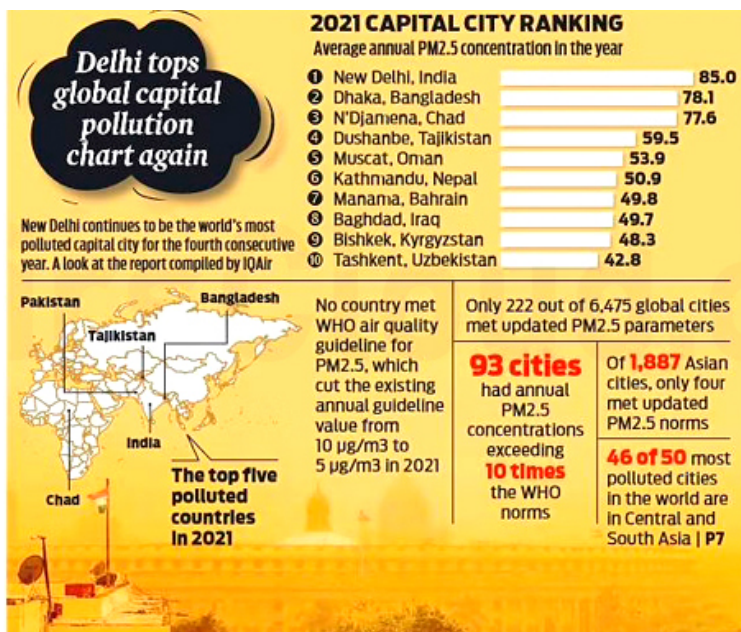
Delhi tops global capital pollution chart again

New Delhi continues to be the world's most polluted capital city for the fourth consecutive year. A look at the report compiled by IQAir

2021 CAPITAL CITY RANKING
Average annual PM2.5 concentration in the year

| | City | Value |
|---|---|---|
| 1 | New Delhi, India | 85.0 |
| 2 | Dhaka, Bangladesh | 78.1 |
| 3 | N'Djamena, Chad | 77.6 |
| 4 | Dushanbe, Tajikistan | 59.5 |
| 5 | Muscat, Oman | 53.9 |
| 6 | Kathmandu, Nepal | 50.9 |
| 7 | Manama, Bahrain | 49.8 |
| 8 | Baghdad, Iraq | 49.7 |
| 9 | Bishkek, Kyrgyzstan | 48.3 |
| 10 | Tashkent, Uzbekistan | 42.8 |

Pakistan
Bangladesh
Tajikistan
India
Chad

The top five polluted countries in 2021

No country met WHO air quality guideline for PM2.5, which cut the existing annual guideline value from 10 µg/m3 to 5 µg/m3 in 2021

Only 222 out of 6,475 global cities met updated PM2.5 parameters

93 cities had annual PM2.5 concentrations exceeding 10 times the WHO norms

Of 1,887 Asian cities, only four met updated PM2.5 norms

46 of 50 most polluted cities in the world are in Central and South Asia | P7